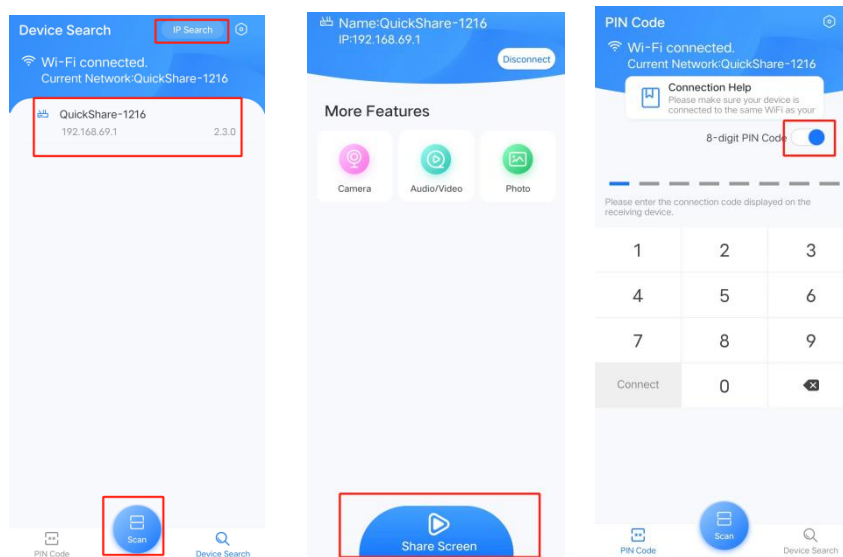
Device Search
IP Search
Wi-Fi connected.
Current Network:QuickShare-1216
QuickShare-1216
192.168.69.1
2.3.0
PIN Code
Scan
Device Search

Name:QuickShare-1216
IP:192.168.69.1
Disconnect
More Features
Camera
Audio/Video
Photo
Share Screen

PIN Code
Wi-Fi connected.
Current Network:QuickShare-1216
Connection Help
Please make sure your device is connected to the same WiFi as your
8-digit PIN Code
Please enter the connection code displayed on the receiving device.

| 1 | 2 | 3 |
|---|---|---|
| 4 | 5 | 6 |
| 7 | 8 | 9 |
| Connect | 0 | |

PIN Code
Scan
Device Search